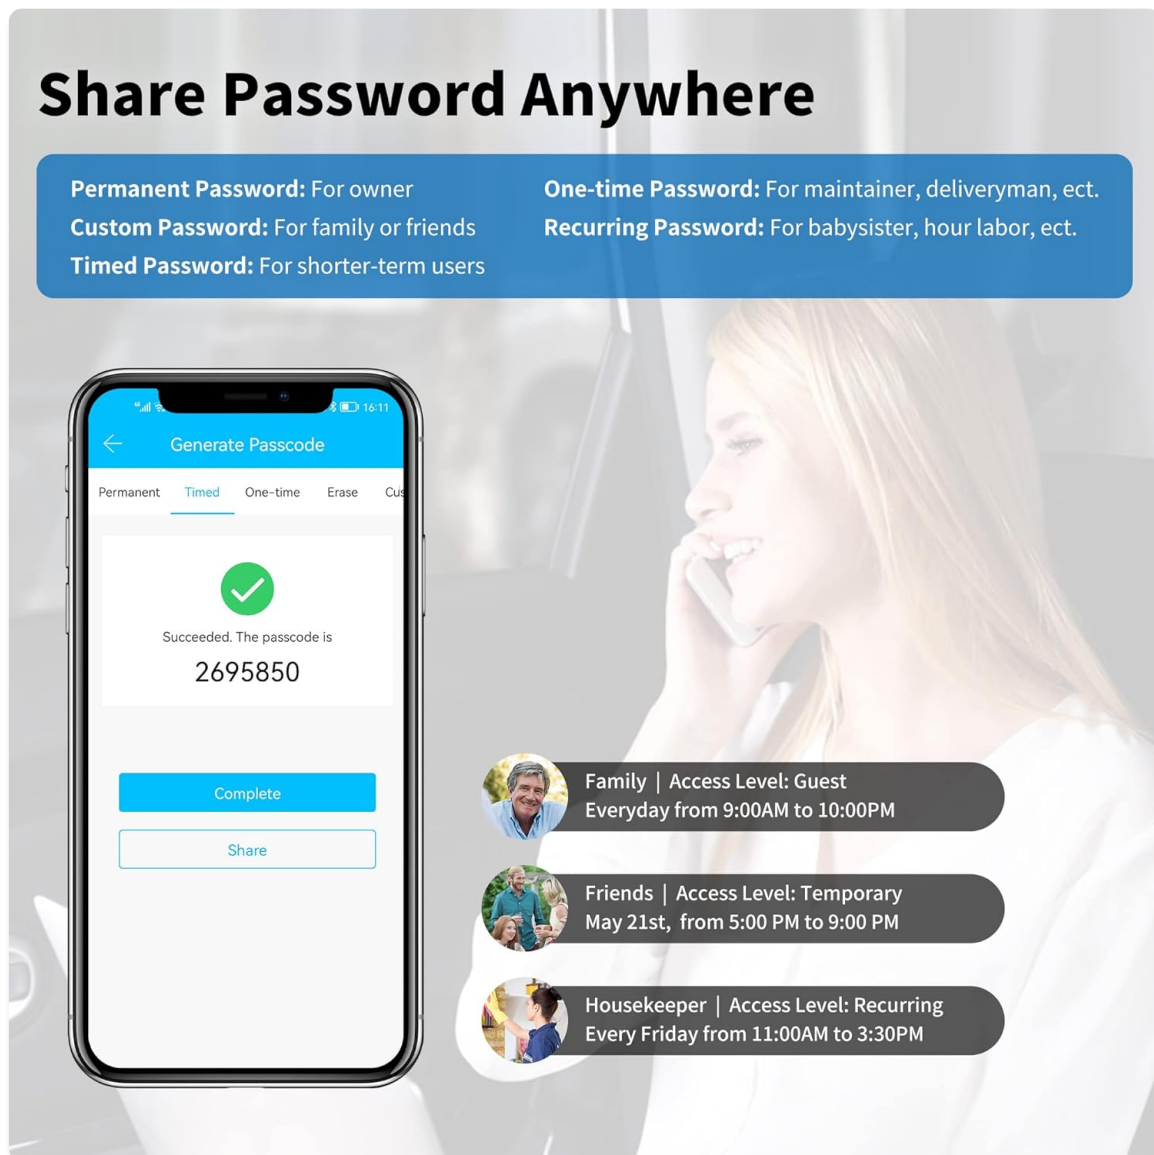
Share Password Anywhere

Permanent Password: For owner
Custom Password: For family or friends
Timed Password: For shorter-term users

One-time Password: For maintainer, deliveryman, ect.
Recurring Password: For babysister, hour labor, ect.

16:11

Generate Passcode

Permanent Timed One-time Erase Cus

Succeeded. The passcode is
2695850

Complete

Share

Family | Access Level: Guest
Everyday from 9:00AM to 10:00PM

Friends | Access Level: Temporary
May 21st, from 5:00 PM to 9:00 PM

Housekeeper | Access Level: Recurring
Every Friday from 11:00AM to 3:30PM